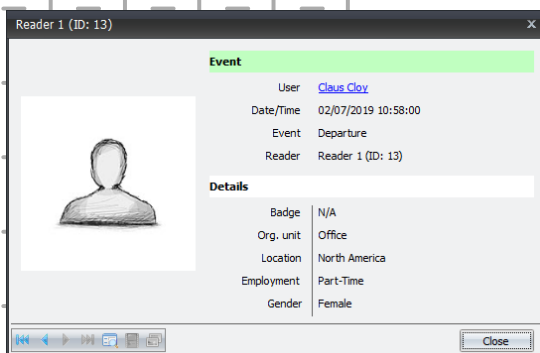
Reader 1 (ID: 13)

Event

| | |
|---|---|
| User | Claus Cloy |
| Date/Time | 02/07/2019 10:58:00 |
| Event | Departure |
| Reader | Reader 1 (ID: 13) |

Details

| | |
|---|---|
| Badge | N/A |
| Org. unit | Office |
| Location | North America |
| Employment | Part-Time |
| Gender | Female |

Close